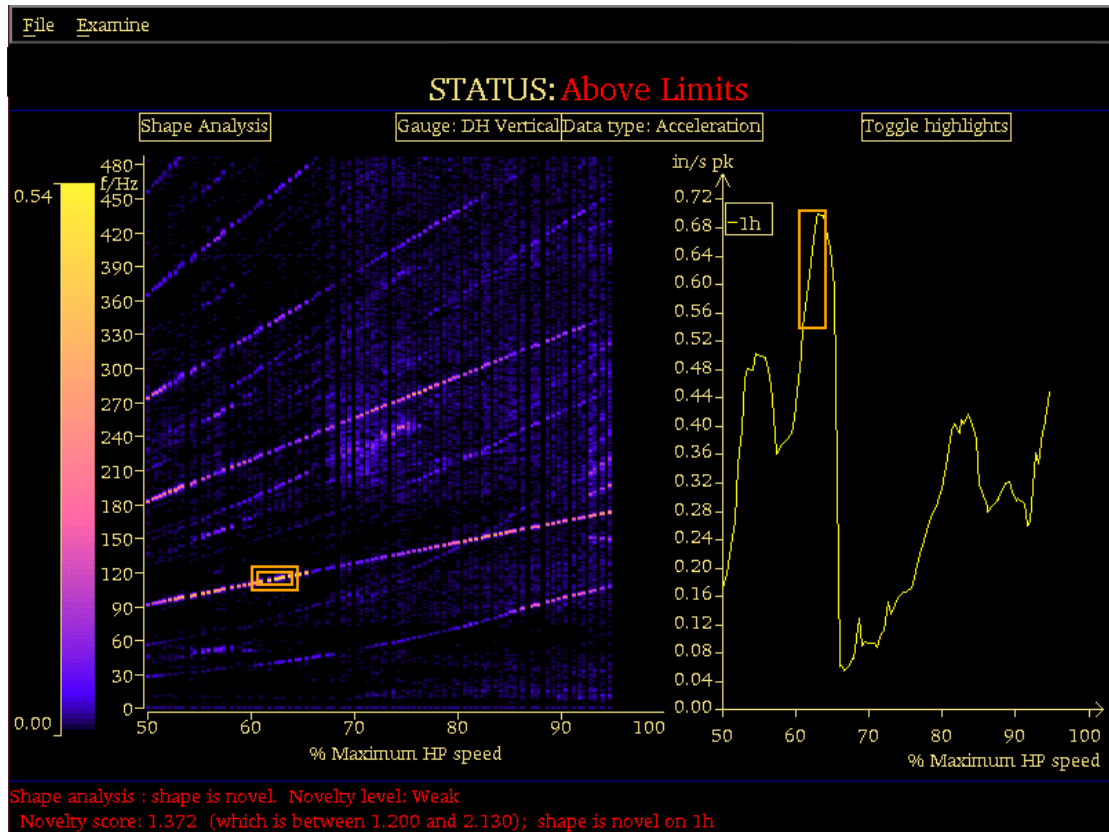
File Examine

STATUS: Above Limits

Shape Analysis
Gauge: DH Vertical
Data type: Acceleration
Toggle highlights

0.54
0.00

f/Hz
480
450
420
390
360
330
300
270
240
210
180
150
120
90
60
30
0

50 60 70 80 90 100
% Maximum HP speed

in/s pk
0.72
0.68
0.64
0.60
0.56
0.52
0.48
0.44
0.40
0.36
0.32
0.28
0.24
0.20
0.16
0.12
0.08
0.04
0.00

-1h

50 60 70 80 90 100
% Maximum HP speed

Shape analysis : shape is novel. Novelty level: Weak
Novelty score: 1.372 (which is between 1.200 and 2.130); shape is novel on 1h